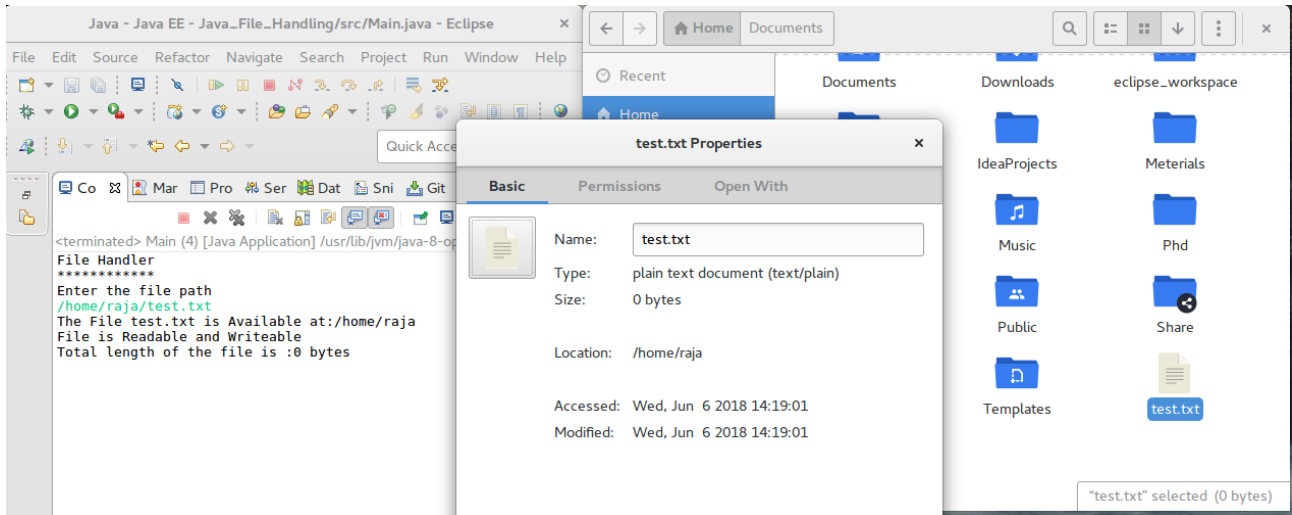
Java - Java EE - Java_File_Handling/src/Main.java - Eclipse

File Edit Source Refactor Navigate Search Project Run Window Help

Quick Acce

Co Mar Pro Ser Dat Sni Git

<terminated> Main (4) [Java Application] /usr/lib/jvm/java-8-op
File Handler
************
Enter the file path
/home/raja/test.txt
The File test.txt is Available at:/home/raja
File is Readable and Writeable
Total length of the file is :0 bytes

Home Documents

Recent
Home

Documents Downloads eclipse_workspace
IdeaProjects Meterials
Music Phd
Public Share
Templates test.txt

"test.txt" selected (0 bytes)

test.txt Properties

Basic Permissions Open With

Name: test.txt
Type: plain text document (text/plain)
Size: 0 bytes

Location: /home/raja

Accessed: Wed, Jun 6 2018 14:19:01
Modified: Wed, Jun 6 2018 14:19:01